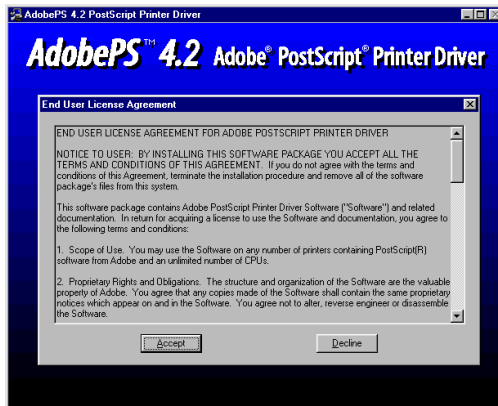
AdobePS 4.2 PostScript Printer Driver

AdobePS™ 4.2 Adobe® PostScript® Printer Driver

End User License Agreement

END USER LICENSE AGREEMENT FOR ADOBE POSTSCRIPT PRINTER DRIVER

NOTICE TO USER: BY INSTALLING THIS SOFTWARE PACKAGE YOU ACCEPT ALL THE TERMS AND CONDITIONS OF THIS AGREEMENT. If you do not agree with the terms and conditions of this Agreement, terminate the installation procedure and remove all of the software package's files from this system.

This software package contains Adobe PostScript Printer Driver Software ("Software") and related documentation. In return for acquiring a license to use the Software and documentation, you agree to the following terms and conditions:

1. Scope of Use. You may use the Software on any number of printers containing PostScript(R) software from Adobe and an unlimited number of CPUs.

2. Proprietary Rights and Obligations. The structure and organization of the Software are the valuable property of Adobe. You agree that any copies made of the Software shall contain the same proprietary notices which appear on and in the Software. You agree not to alter, reverse engineer or disassemble the Software.

Accept

Decline